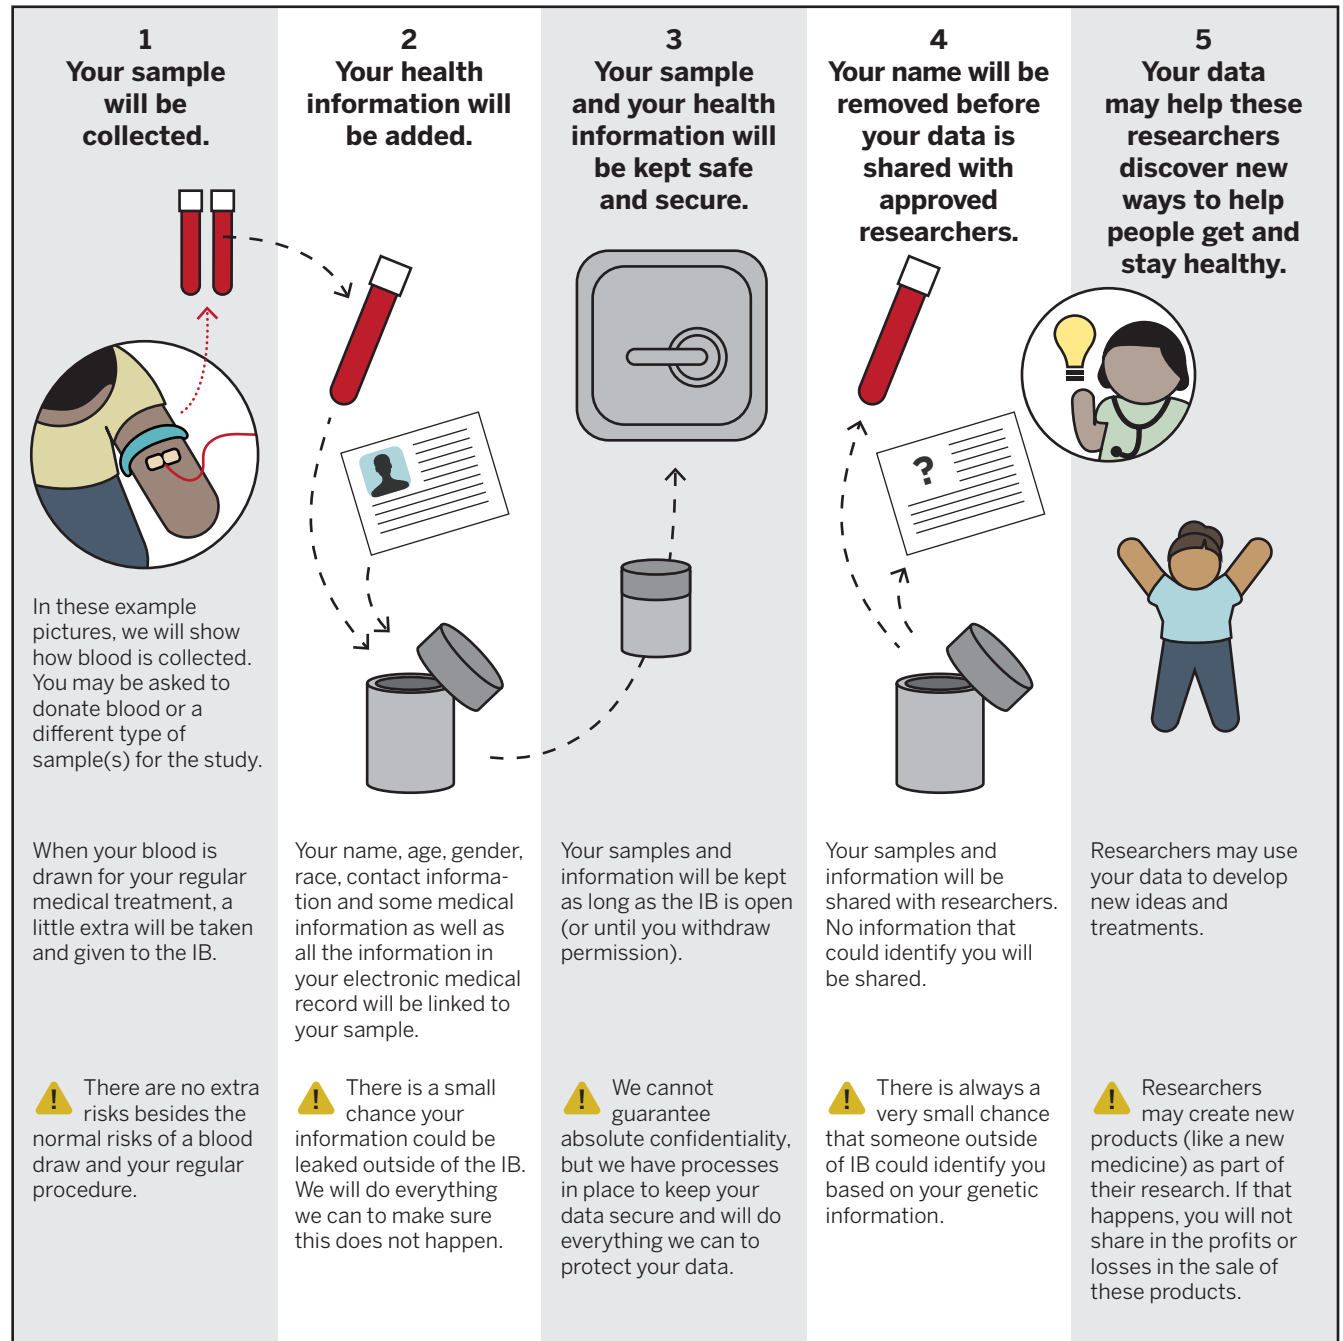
1
Your sample will be collected.

In these example pictures, we will show how blood is collected. You may be asked to donate blood or a different type of sample(s) for the study.

When your blood is drawn for your regular medical treatment, a little extra will be taken and given to the IB.

! There are no extra risks besides the normal risks of a blood draw and your regular procedure.

2
Your health information will be added.

Your name, age, gender, race, contact information and some medical information as well as all the information in your electronic medical record will be linked to your sample.

! There is a small chance your information could be leaked outside of the IB. We will do everything we can to make sure this does not happen.

3
Your sample and your health information will be kept safe and secure.

Your samples and information will be kept as long as the IB is open (or until you withdraw permission).

! We cannot guarantee absolute confidentiality, but we have processes in place to keep your data secure and will do everything we can to protect your data.

4
Your name will be removed before your data is shared with approved researchers.

?

Your samples and information will be shared with researchers. No information that could identify you will be shared.

! There is always a very small chance that someone outside of IB could identify you based on your genetic information.

5
Your data may help these researchers discover new ways to help people get and stay healthy.

Researchers may use your data to develop new ideas and treatments.

! Researchers may create new products (like a new medicine) as part of their research. If that happens, you will not share in the profits or losses in the sale of these products.